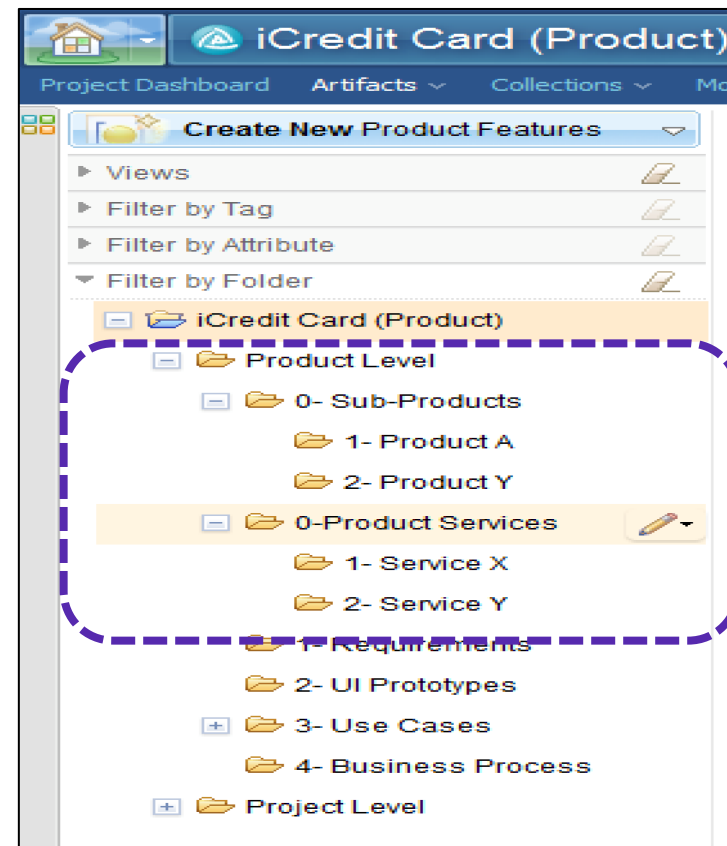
iCredit Card (Product)

Project Dashboard Artifacts Collections Mo

Create New Product Features

Views

Filter by Tag

Filter by Attribute

Filter by Folder

iCredit Card (Product)

Product Level

0- Sub-Products

1- Product A

2- Product Y

0-Product Services

1- Service X

2- Service Y

1- Requirements

2- UI Prototypes

3- Use Cases

4- Business Process

Project Level